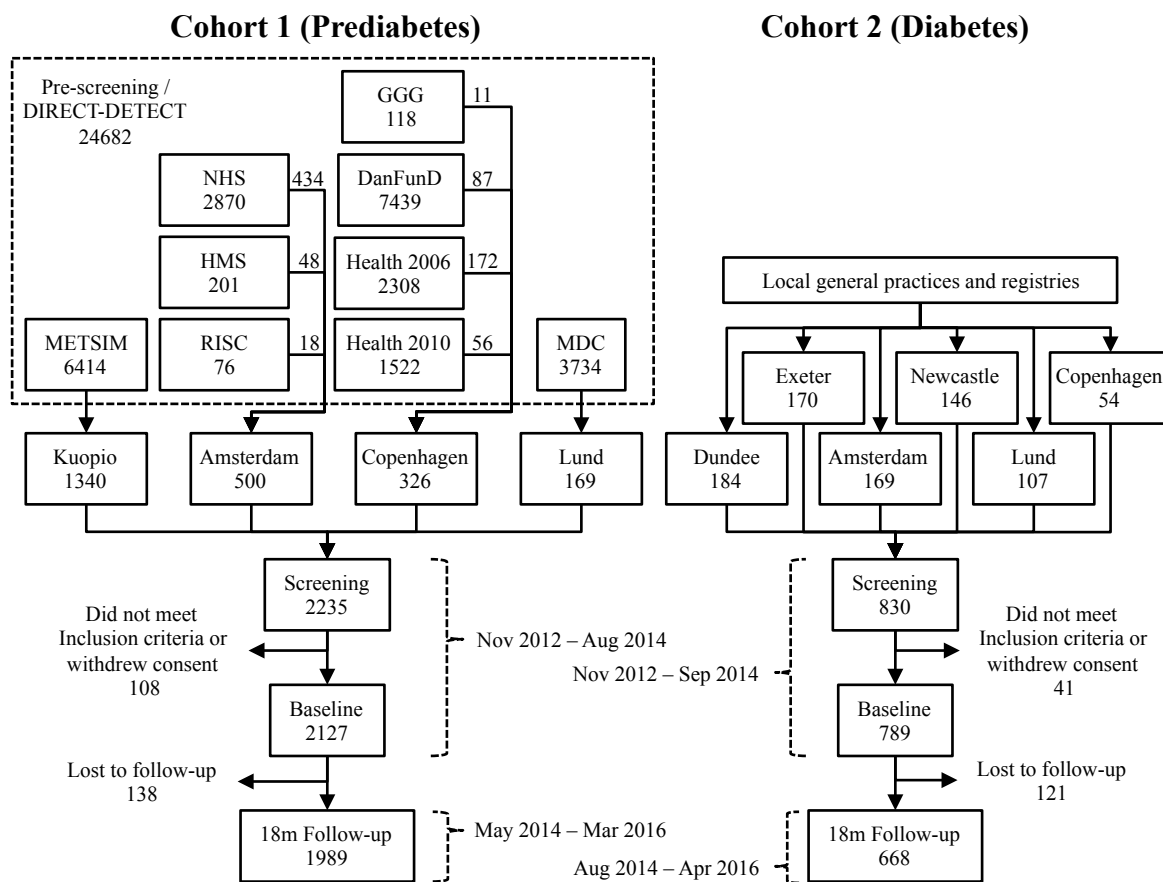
Cohort 1 (Prediabetes)

Cohort 2 (Diabetes)

Pre-screening / DIRECT-DETECT 24682

GGG 118
11

NHS 2870
434

DanFunD 7439
87

HMS 201
48

Health 2006 2308
172

METSIM 6414

RISC 76
18

Health 2010 1522
56

MDC 3734

Kuopio 1340

Amsterdam 500

Copenhagen 326

Lund 169

Screening 2235

Did not meet Inclusion criteria or withdrew consent 108

Nov 2012 – Aug 2014

Baseline 2127

Lost to follow-up 138

18m Follow-up 1989

May 2014 – Mar 2016

Local general practices and registries

Exeter 170

Newcastle 146

Copenhagen 54

Dundee 184

Amsterdam 169

Lund 107

Screening 830

Did not meet Inclusion criteria or withdrew consent 41

Nov 2012 – Sep 2014

Baseline 789

Lost to follow-up 121

18m Follow-up 668

Aug 2014 – Apr 2016